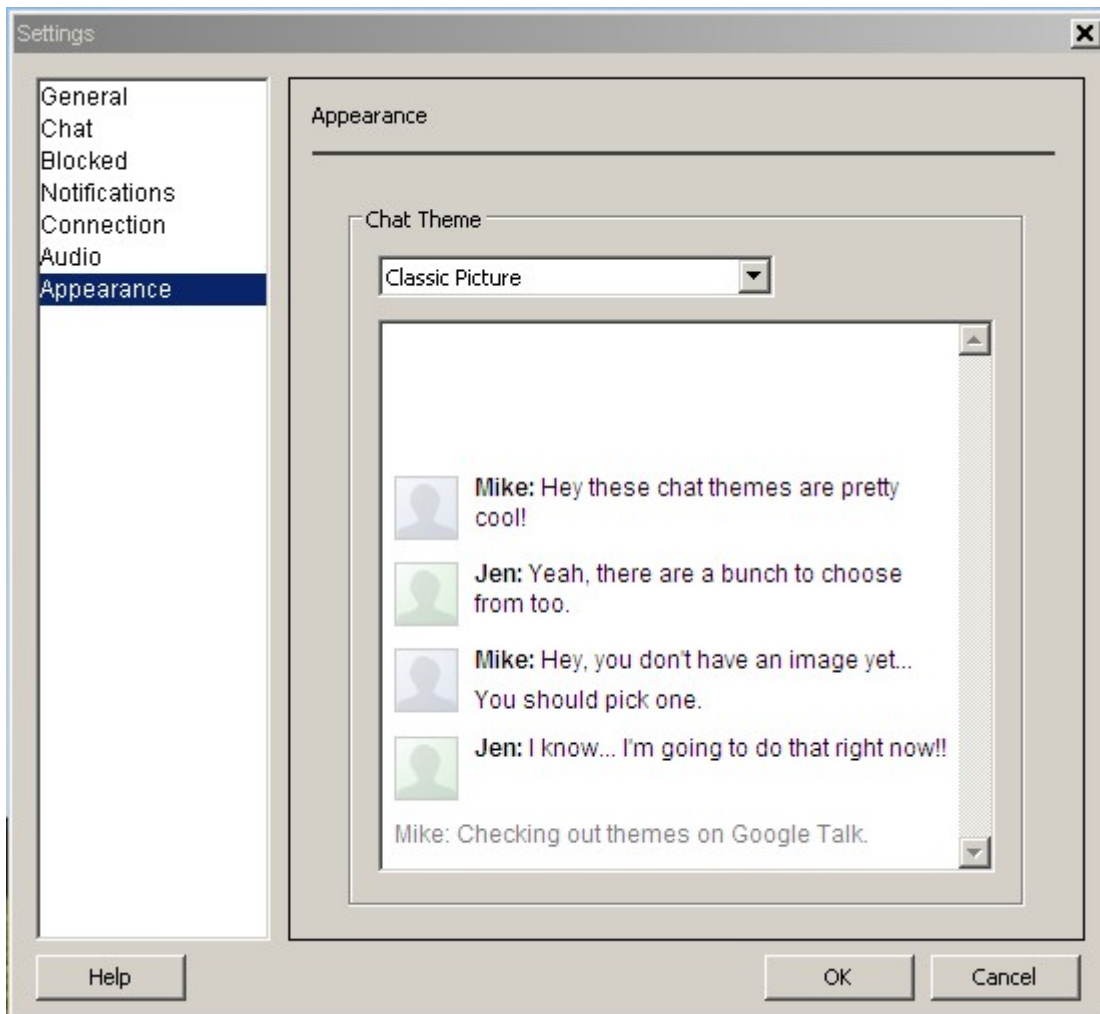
Settings

General
Chat
Blocked
Notifications
Connection
Audio
Appearance

Appearance

Chat Theme

Classic Picture

Mike: Hey these chat themes are pretty cool!

Jen: Yeah, there are a bunch to choose from too.

Mike: Hey, you don't have an image yet... You should pick one.

Jen: I know... I'm going to do that right now!!

Mike: Checking out themes on Google Talk.

Help

OK

Cancel